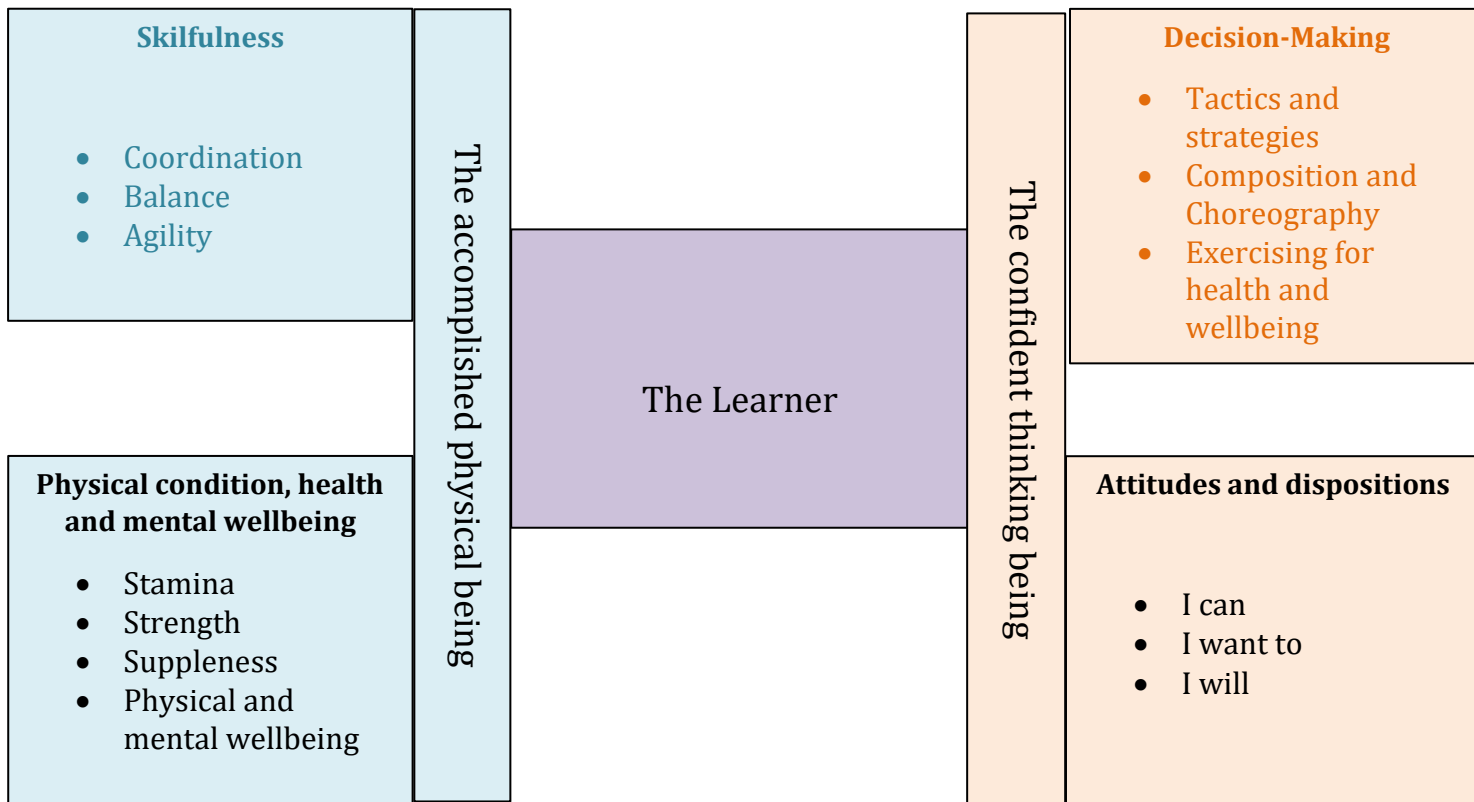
Skilfulness

- Coordination
- Balance
- Agility

Physical condition, health and mental wellbeing

- Stamina
- Strength
- Suppleness
- Physical and mental wellbeing

The accomplished physical being

The Learner

The confident thinking being

Decision-Making

- Tactics and strategies
- Composition and Choreography
- Exercising for health and wellbeing

Attitudes and dispositions

- I can
- I want to
- I will